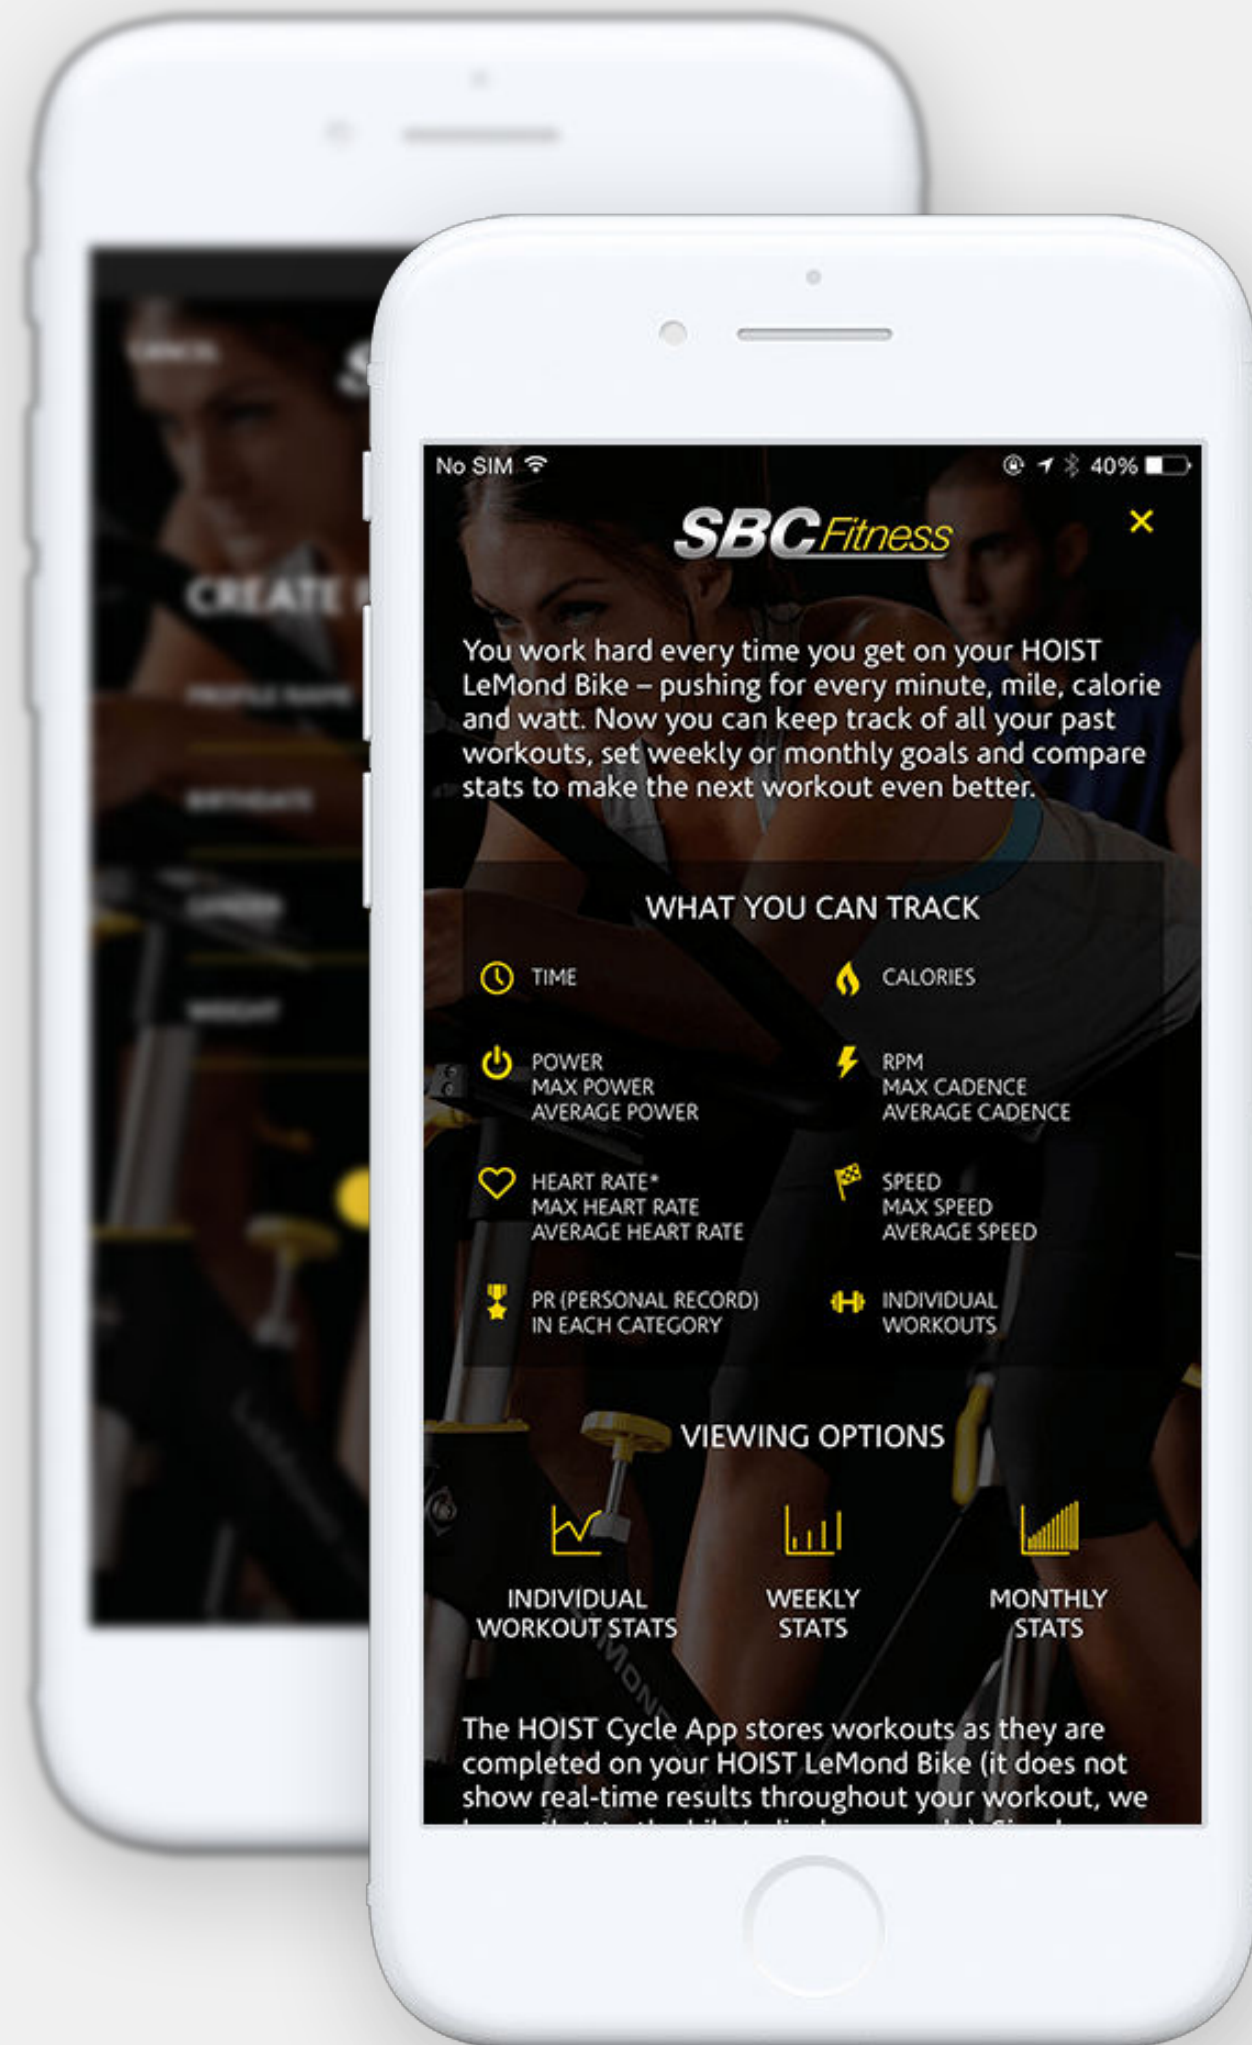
CREATE

No SIM 40%

SBC Fitness

×

You work hard every time you get on your HOIST LeMond Bike – pushing for every minute, mile, calorie and watt. Now you can keep track of all your past workouts, set weekly or monthly goals and compare stats to make the next workout even better.

WHAT YOU CAN TRACK

TIME

CALORIES

POWER
MAX POWER
AVERAGE POWER

RPM
MAX CADENCE
AVERAGE CADENCE

HEART RATE*
MAX HEART RATE
AVERAGE HEART RATE

SPEED
MAX SPEED
AVERAGE SPEED

PR (PERSONAL RECORD)
IN EACH CATEGORY

INDIVIDUAL
WORKOUTS

VIEWING OPTIONS

INDIVIDUAL WORKOUT STATS

WEEKLY STATS

MONTHLY STATS

The HOIST Cycle App stores workouts as they are completed on your HOIST LeMond Bike (it does not show real-time results throughout your workout, we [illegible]